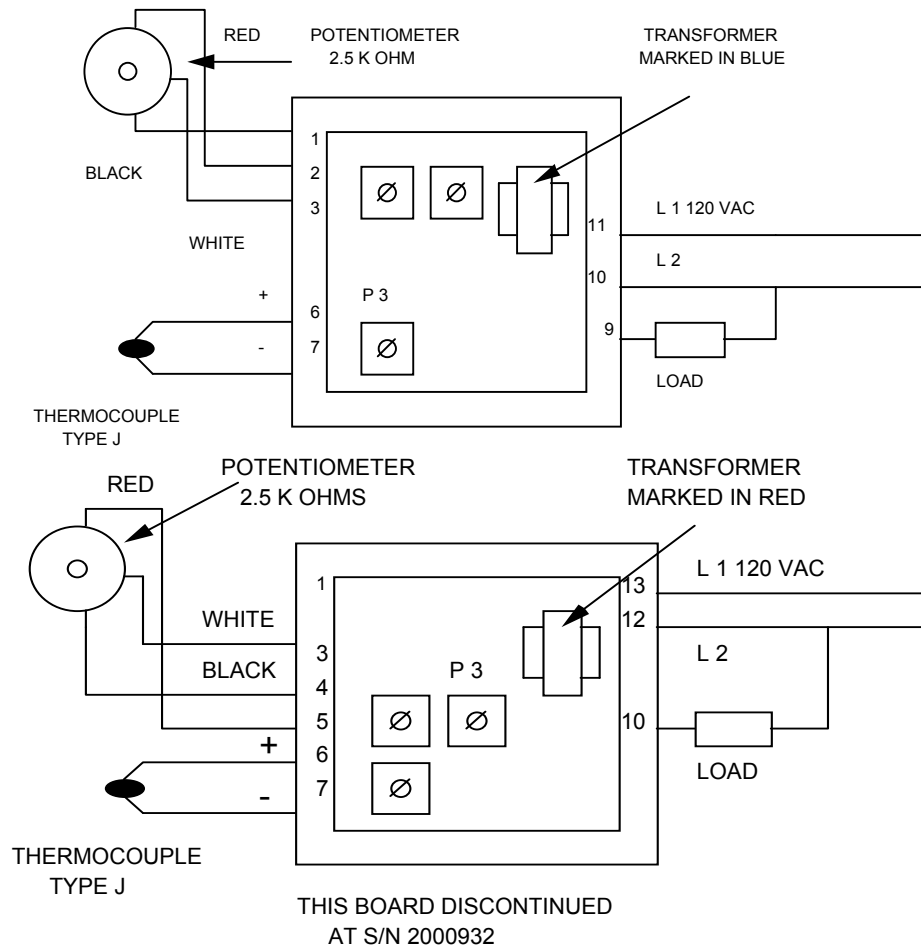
RED POTENTIOMETER 2.5 K OHM

TRANSFORMER MARKED IN BLUE

1
2
3

BLACK

WHITE

Ø Ø

11 L 1 120 VAC

10 L 2

P 3

+ 6
- 7

Ø

9

LOAD

THERMOCOUPLE TYPE J

POTENTIOMETER 2.5 K OHMS

RED

TRANSFORMER MARKED IN RED

1

13 L 1 120 VAC

12

L 2

WHITE 3

BLACK 4

P 3

5 Ø Ø

+ 6

- 7 Ø

10

LOAD

THERMOCOUPLE TYPE J

THIS BOARD DISCONTINUED AT S/N 2000932